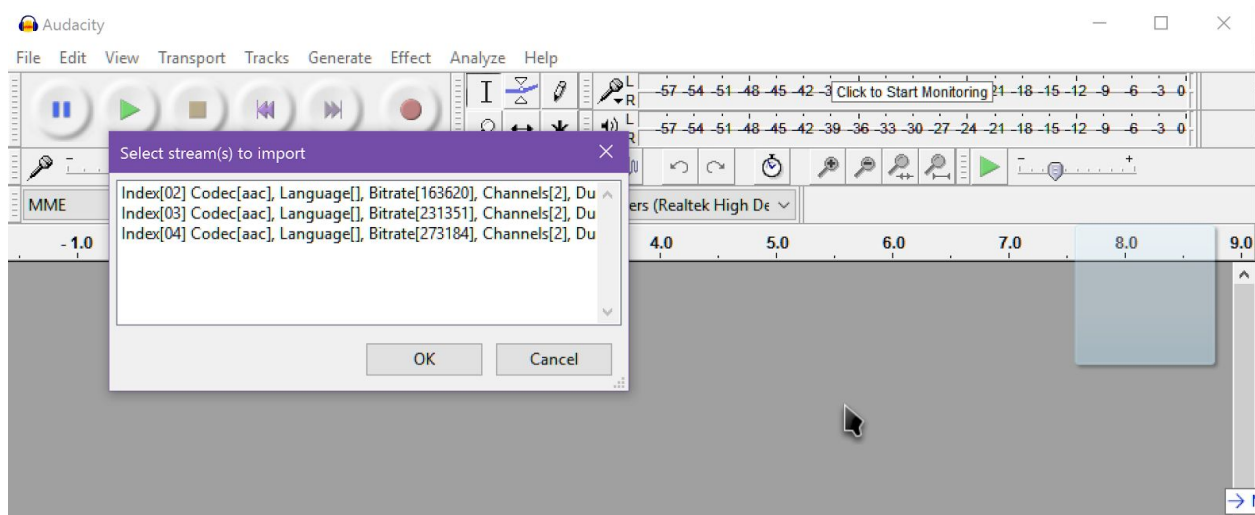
Audacity

File Edit View Transport Tracks Generate Effect Analyze Help

L R -57 -54 -51 -48 -45 -42 -3 Click to Start Monitoring 21 -18 -15 -12 -9 -6 -3 0

L R -57 -54 -51 -48 -45 -42 -39 -36 -33 -30 -27 -24 -21 -18 -15 -12 -9 -6 -3 0

Select stream(s) to import

Index[02] Codec[aac], Language[], Bitrate[163620], Channels[2], Du
Index[03] Codec[aac], Language[], Bitrate[231351], Channels[2], Du
Index[04] Codec[aac], Language[], Bitrate[273184], Channels[2], Du

OK Cancel

MME

ers (Realtek High De

- 1.0 4.0 5.0 6.0 7.0 8.0 9.0